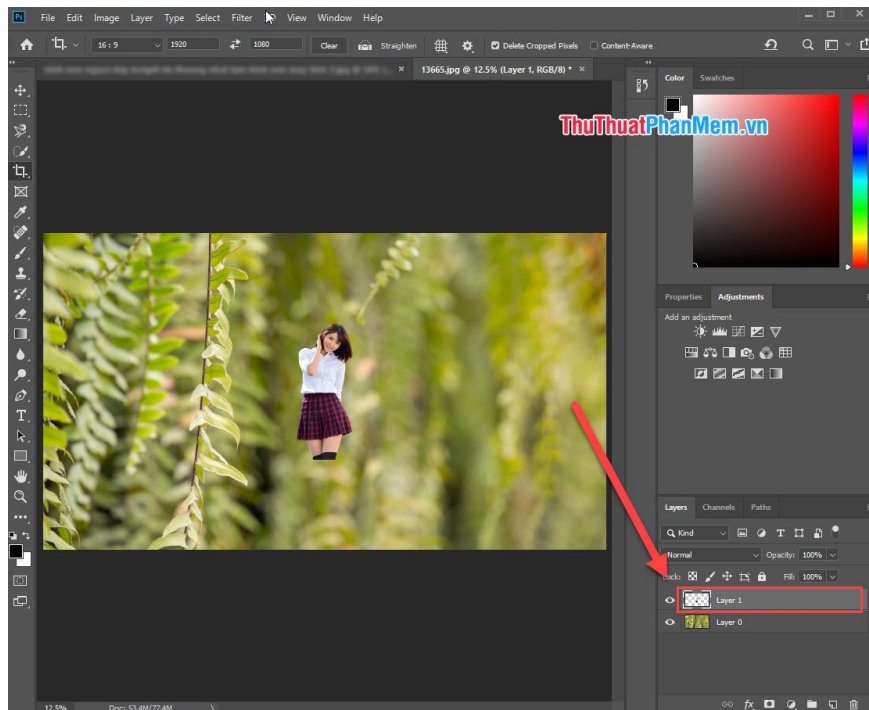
Ps File Edit Image Layer Type Select Filter View Window Help

16 : 9 1920 1080 Clear Straighten Delete Cropped Pixels Content-Aware

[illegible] × 13665.jpg @ 12.5% (Layer 1, RGB/8) * ×

Color Swatches

ThuThuatPhanMem.vn

Properties Adjustments

Add an adjustment

Layers Channels Paths

Kind

Normal Opacity: 100%

Lock: Fill: 100%

Layer 1

Layer 0

12.5% Doc: 53.4M/77.4M